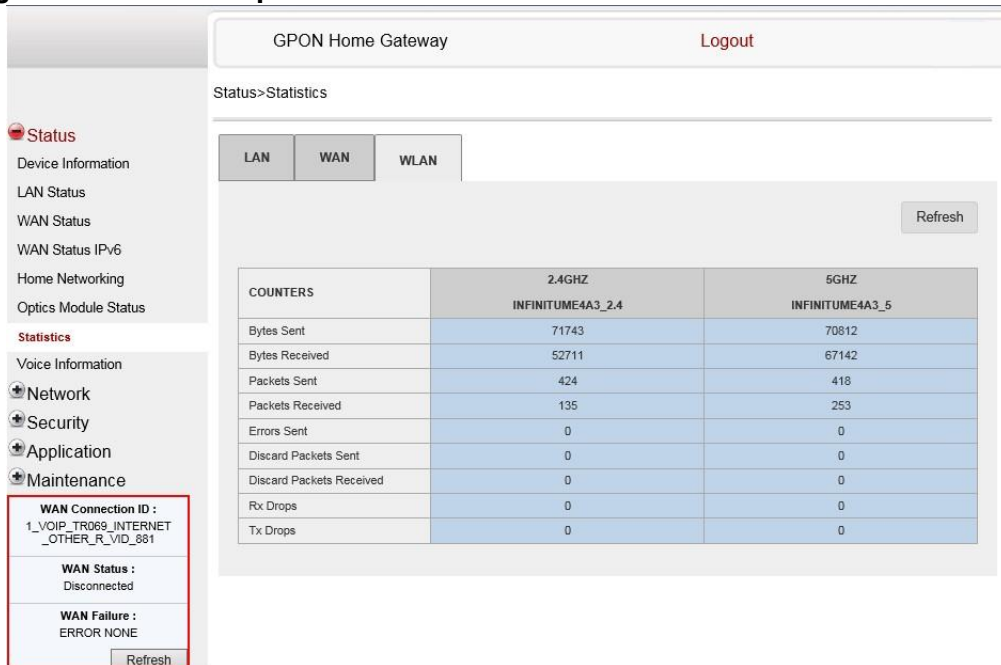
GPON Home Gateway

Logout

Status>Statistics

Status
Device Information
LAN Status
WAN Status
WAN Status IPv6
Home Networking
Optics Module Status
Statistics
Voice Information
Network
Security
Application
Maintenance

WAN Connection ID :
1_VOIP_TR069_INTERNET_OTHER_R_VID_881

WAN Status :
Disconnected

WAN Failure :
ERROR NONE

Refresh

LAN | WAN | WLAN

Refresh

| COUNTERS | 2.4GHZ INFINITUME4A3_2.4 | 5GHZ INFINITUME4A3_5 |
|---|---|---|
| Bytes Sent | 71743 | 70812 |
| Bytes Received | 52711 | 67142 |
| Packets Sent | 424 | 418 |
| Packets Received | 135 | 253 |
| Errors Sent | 0 | 0 |
| Discard Packets Sent | 0 | 0 |
| Discard Packets Received | 0 | 0 |
| Rx Drops | 0 | 0 |
| Tx Drops | 0 | 0 |